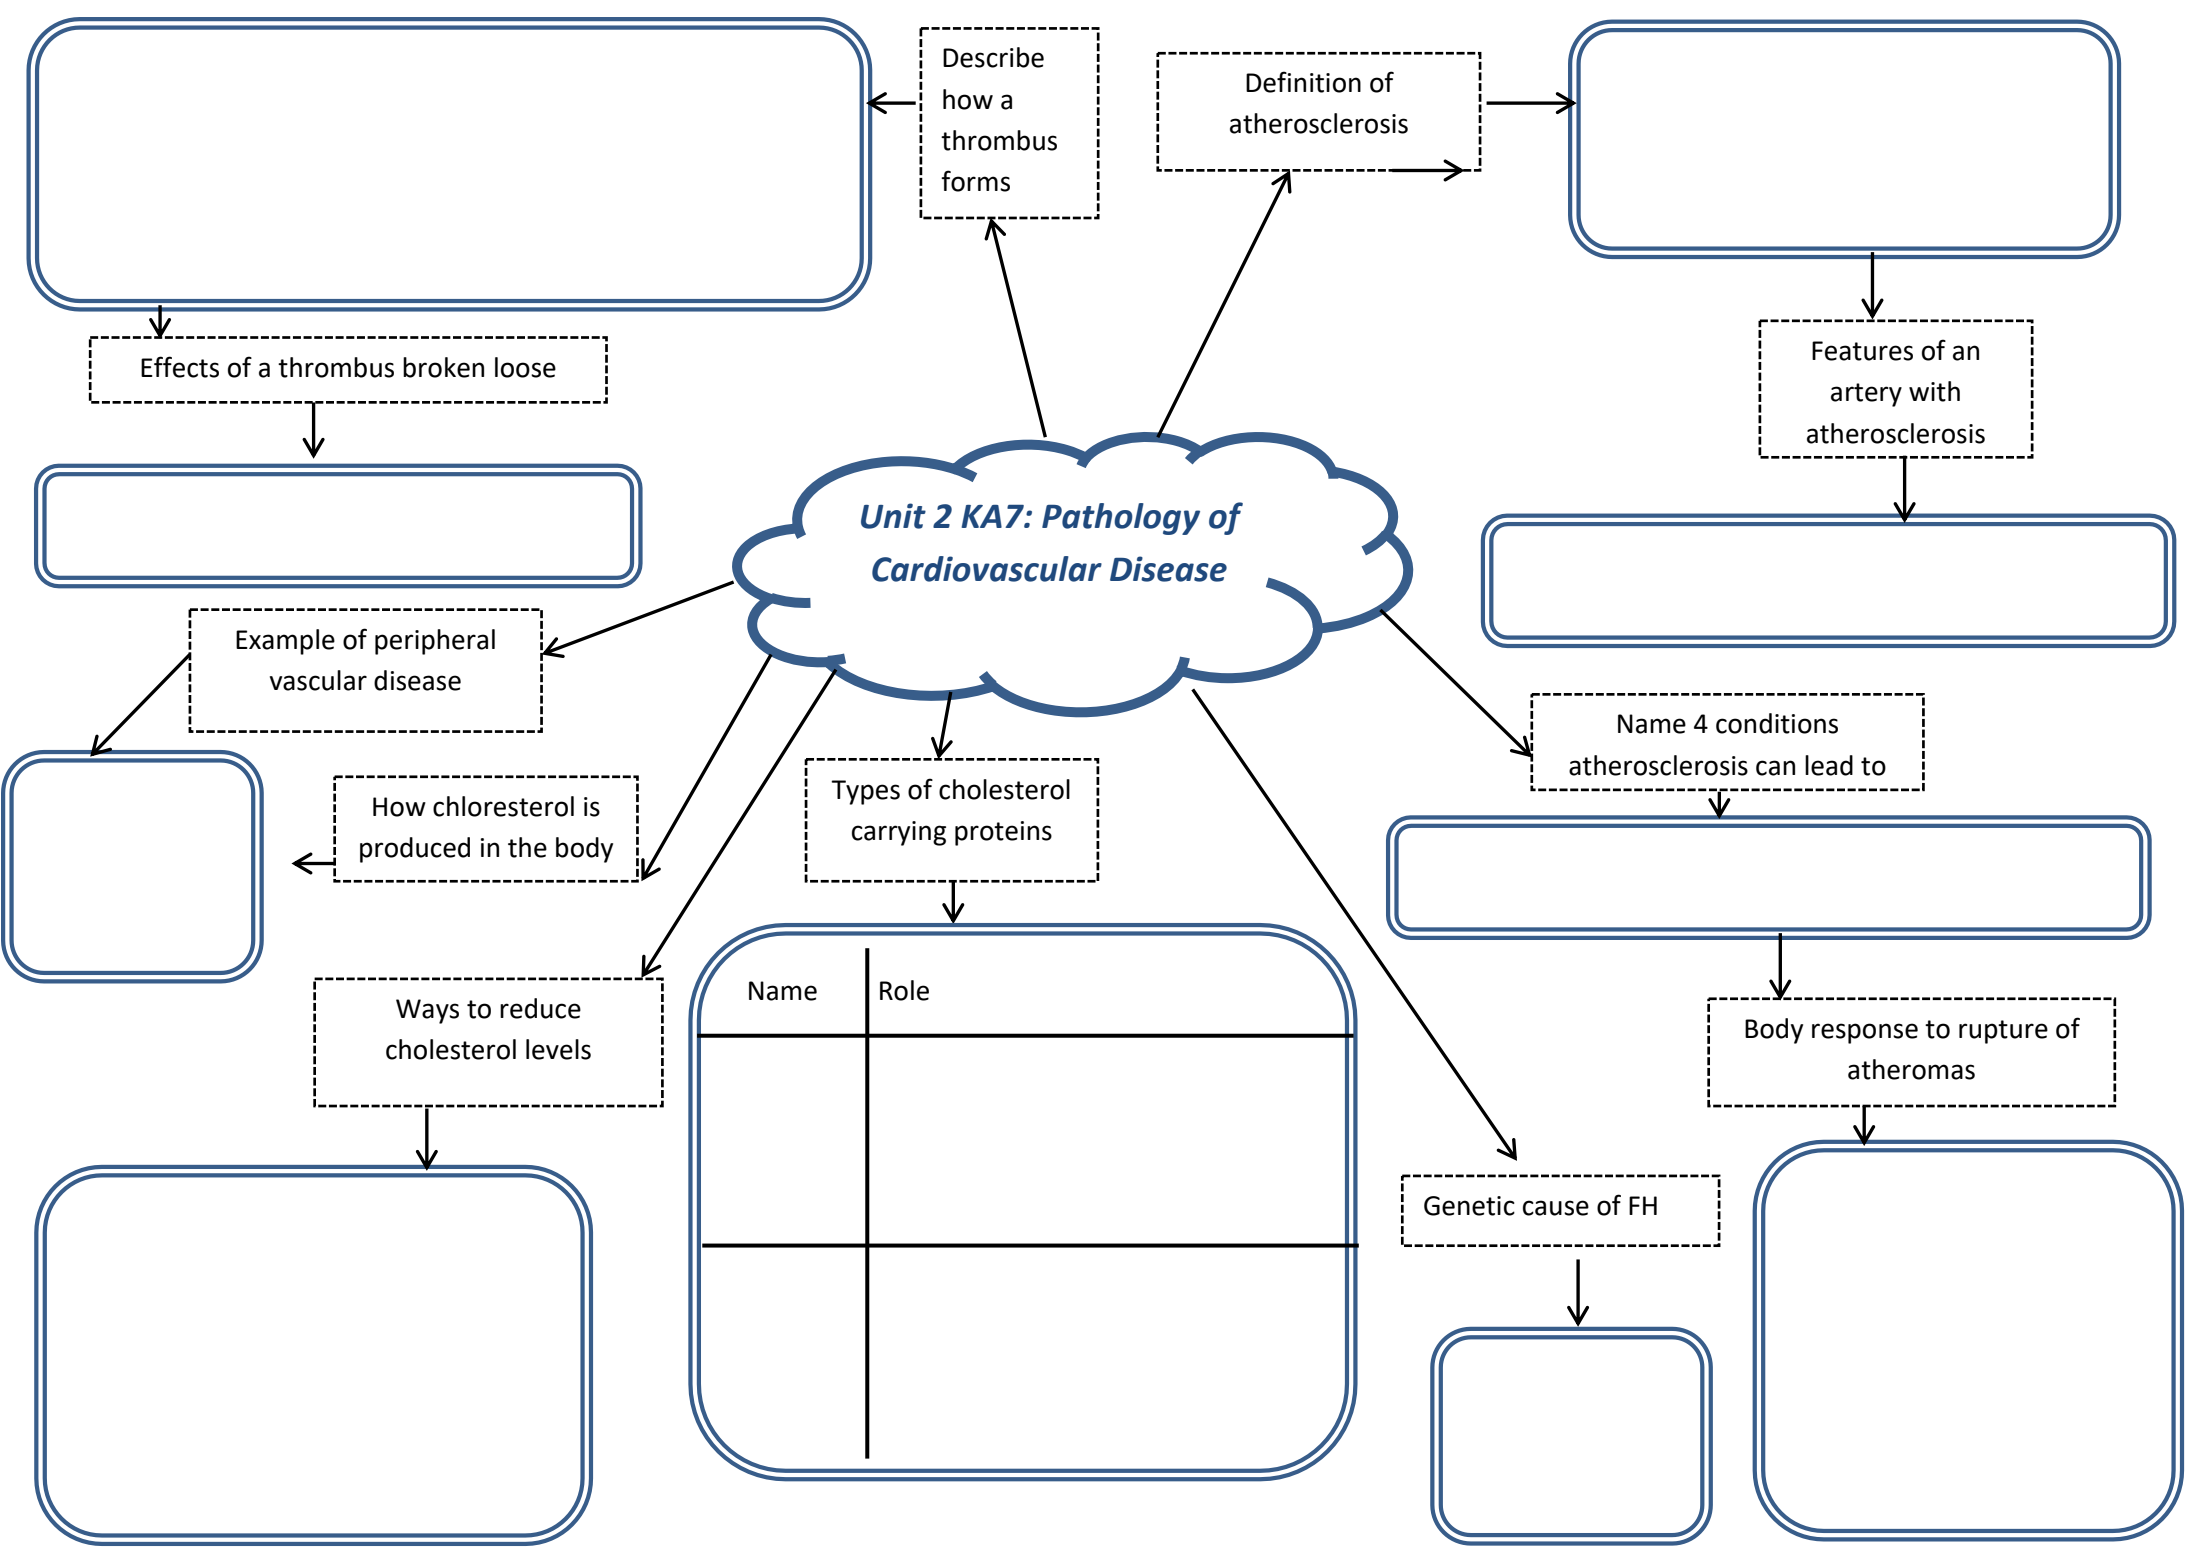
Unit 2 KA7: Pathology of Cardiovascular Disease

Describe how a thrombus forms

Definition of atherosclerosis

Effects of a thrombus broken loose

Features of an artery with atherosclerosis

Example of peripheral vascular disease

How chloresterol is produced in the body

Types of cholesterol carrying proteins

Name 4 conditions atherosclerosis can lead to

Ways to reduce cholesterol levels

| Name | Role |
|---|---|
| | |
| | |

Body response to rupture of atheromas

Genetic cause of FH